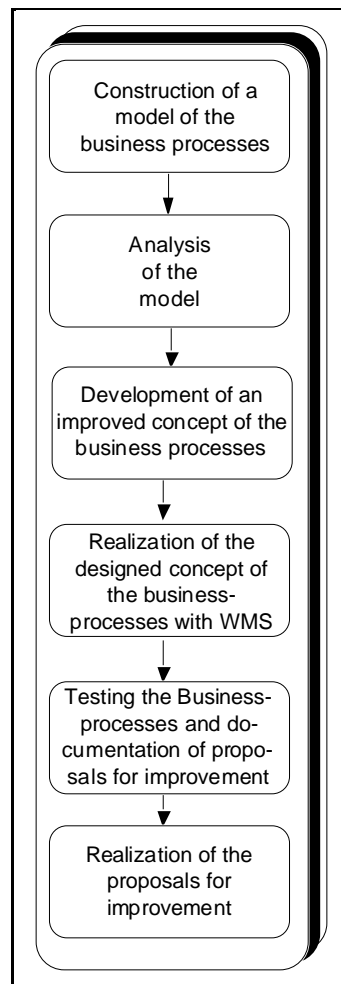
Construction of a model of the business processes

Analysis of the model

Development of an improved concept of the business processes

Realization of the designed concept of the business-processes with WMS

Testing the Business-processes and documentation of proposals for improvement

Realization of the proposals for improvement